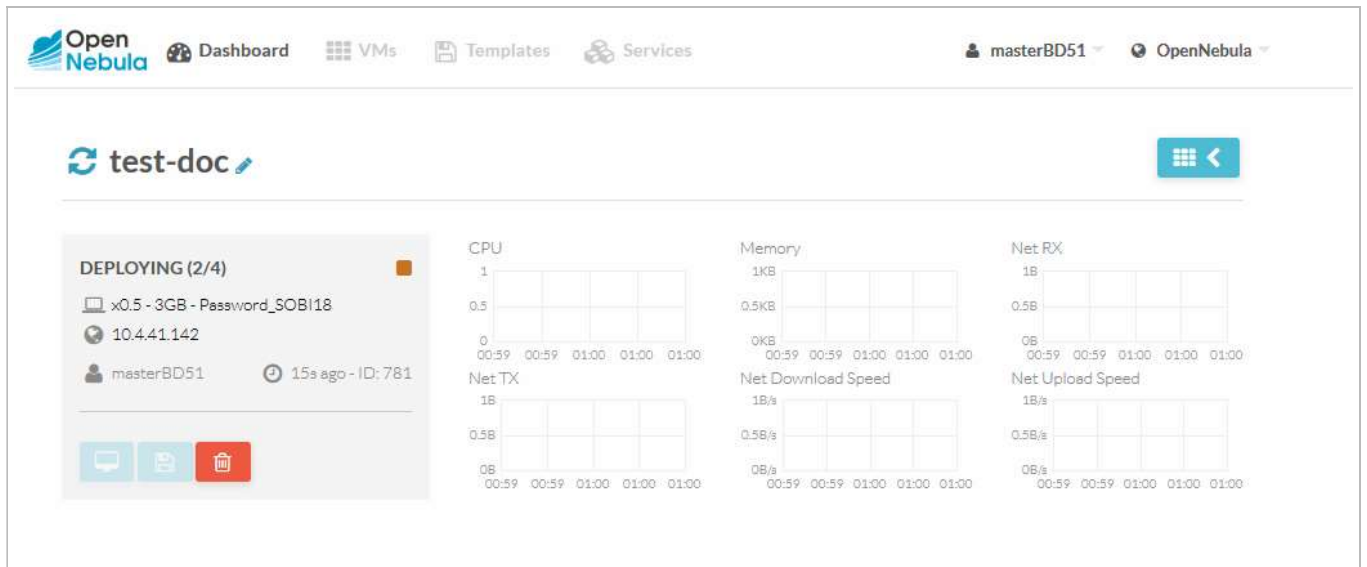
Open Nebula Dashboard VMs Templates Services masterBD51 OpenNebula

test-doc

DEPLOYING (2/4)

x0.5 - 3GB - Password_SOBI18

10.4.41.142

masterBD51 15s ago - ID: 781

CPU
1
0.5
0
00:59 00:59 01:00 01:00 01:00

Memory
1KB
0.5KB
0KB
00:59 00:59 01:00 01:00 01:00

Net RX
1B
0.5B
0B
00:59 00:59 01:00 01:00 01:00

Net TX
1B
0.5B
0B
00:59 00:59 01:00 01:00 01:00

Net Download Speed
1B/s
0.5B/s
0B/s
00:59 00:59 01:00 01:00 01:00

Net Upload Speed
1B/s
0.5B/s
0B/s
00:59 00:59 01:00 01:00 01:00